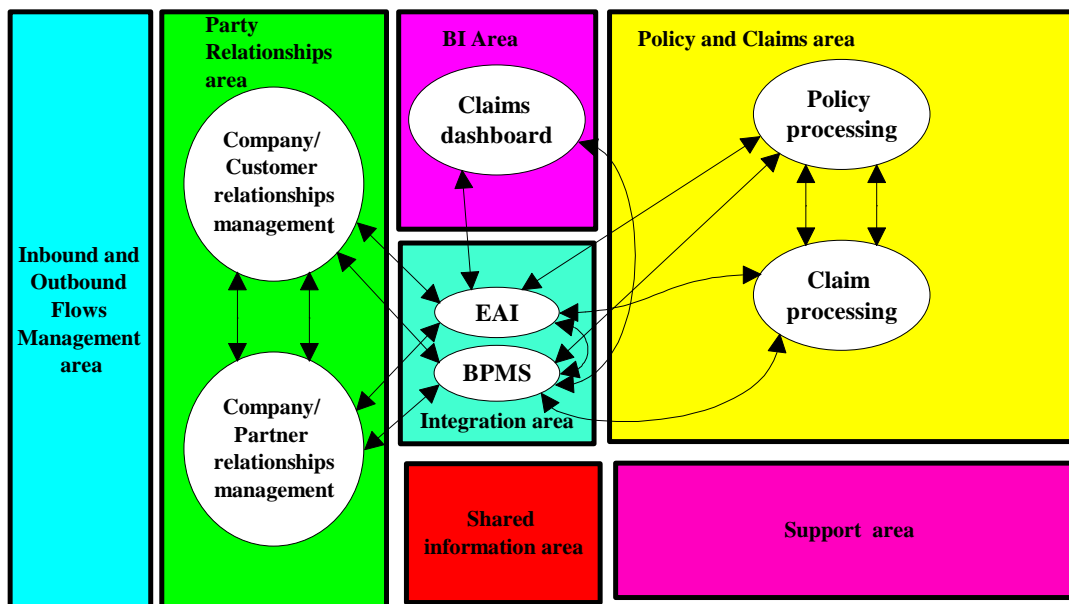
Inbound and Outbound Flows Management area

Party Relationships area

Company/ Customer relationships management

Company/ Partner relationships management

BI Area

Claims dashboard

EAI

BPMS

Integration area

Policy and Claims area

Policy processing

Claim processing

Shared information area

Support area